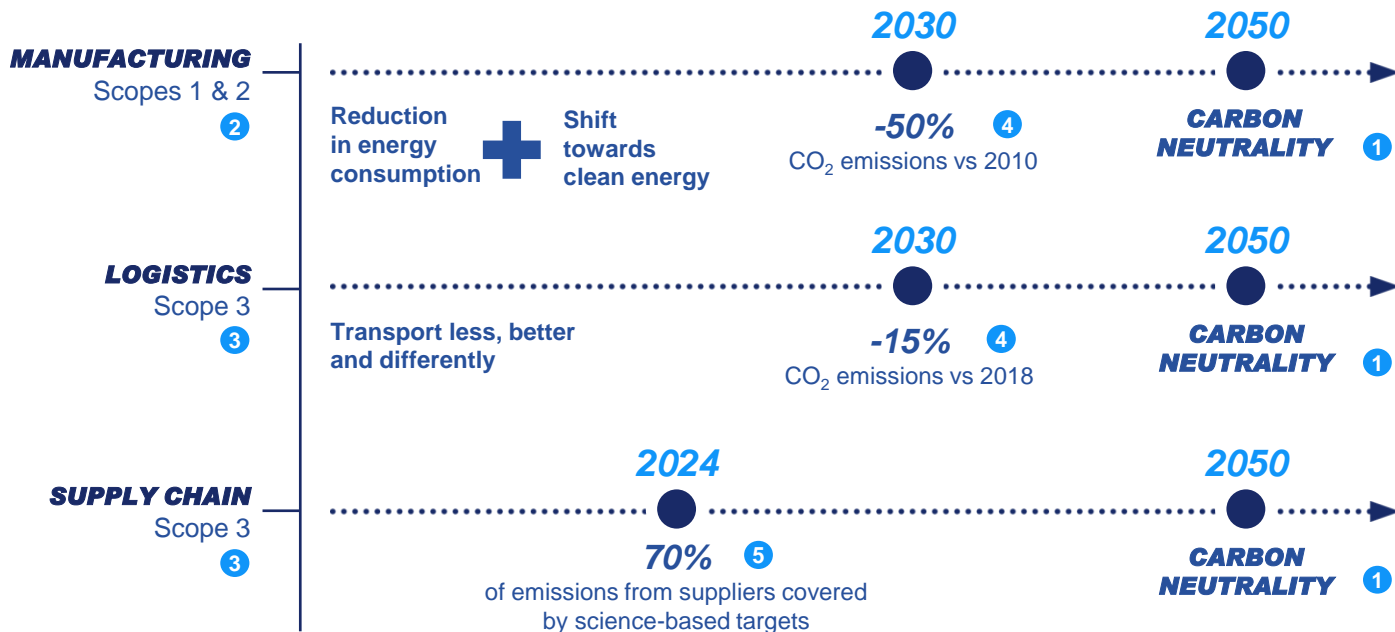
MANUFACTURING
Scopes 1 & 2
2

2030
2050

Reduction in energy consumption
Shift towards clean energy

-50% 4
$CO_2$ emissions vs 2010

CARBON NEUTRALITY 1

LOGISTICS
Scope 3
3

2030
2050

Transport less, better and differently

-15% 4
$CO_2$ emissions vs 2018

CARBON NEUTRALITY 1

SUPPLY CHAIN
Scope 3
3

2024
2050

70% 5
of emissions from suppliers covered by science-based targets

CARBON NEUTRALITY 1